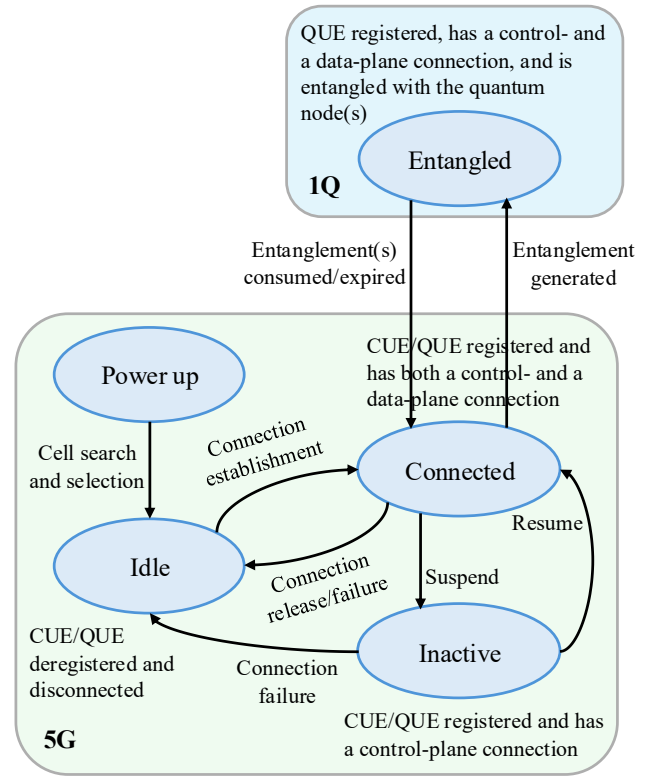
QUE registered, has a control- and a data-plane connection, and is entangled with the quantum node(s)

Entangled

1Q

Entanglement(s) consumed/expired

Entanglement generated

CUE/QUE registered and has both a control- and a data-plane connection

Power up

Cell search and selection

Connection establishment

Connected

Resume

Idle

Connection release/failure

Suspend

CUE/QUE deregistered and disconnected

Connection failure

Inactive

CUE/QUE registered and has a control-plane connection

5G